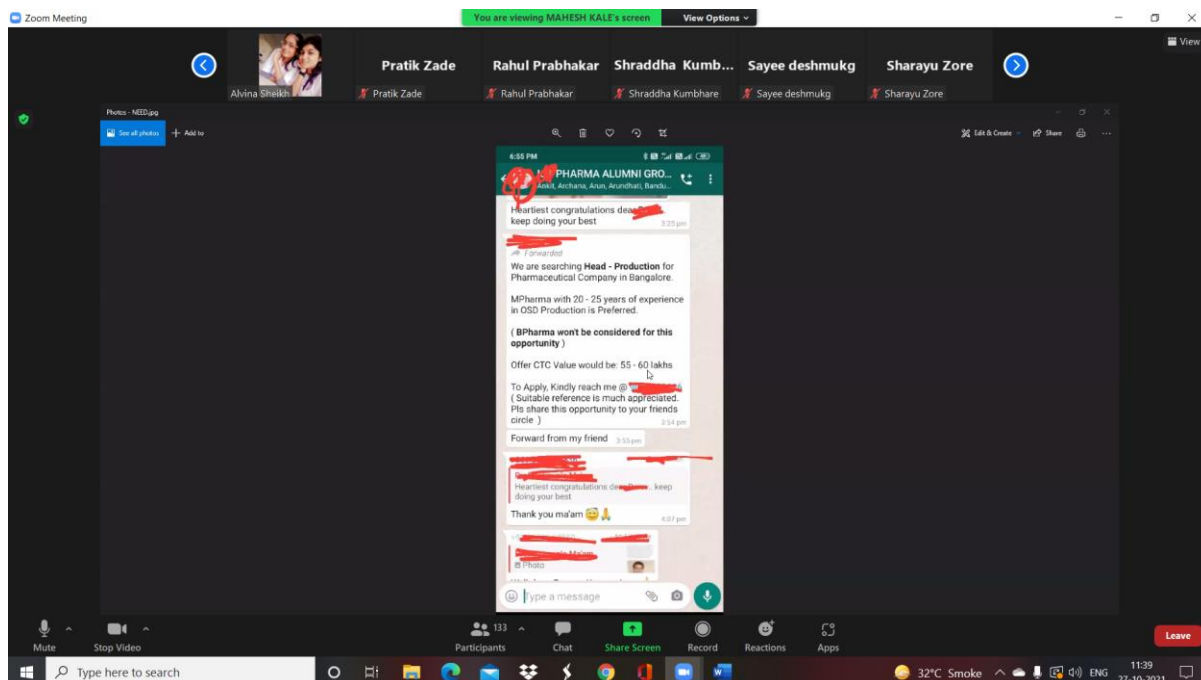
Zoom Meeting

You are viewing MAHESH KALE's screen View Options

View

Alvina Sheikh

Pratik Zade

Pratik Zade

Rahul Prabhakar

Rahul Prabhakar

Shraddha Kumb...

Shraddha Kumbhare

Sayee deshmukg

Sayee deshmukg

Sharayu Zore

Sharayu Zore

Photos - NEED.jpg

See all photos

Add to

Edit & Create

Share

6:55 PM

PHARMA ALUMNI GRO...

Ankit, Archana, Arun, Arundhati, Bandu...

Heartiest congratulations dea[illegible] keep doing your best 3:25 pm

Forwarded

We are searching **Head - Production** for Pharmaceutical Company in Bangalore.

MPharma with 20 - 25 years of experience in OSD Production is Preferred.

**( BPharma won't be considered for this opportunity )**

Offer CTC Value would be: 55 - 60 lakhs

To Apply, Kindly reach me @ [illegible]
( Suitable reference is much appreciated. Pls share this opportunity to your friends circle ) 3:54 pm

Forward from my friend 3:55 pm

Heartiest congratulations dea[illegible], keep doing your best

Thank you ma'am 😇🙏 4:07 pm

Photo

Type a message

Mute

Stop Video

133

Participants

Chat

Share Screen

Record

Reactions

Apps

Leave

Type here to search

32°C Smoke

ENG

11:39

27-10-2021